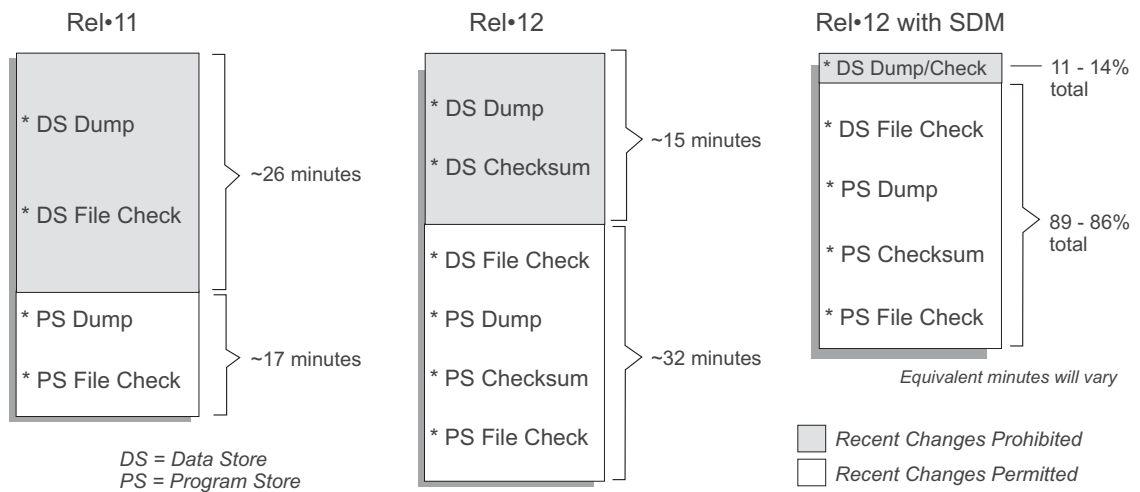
Rel•11

* DS Dump

* DS File Check

~26 minutes

* PS Dump

* PS File Check

~17 minutes

DS = Data Store
PS = Program Store

Rel•12

* DS Dump

* DS Checksum

~15 minutes

* DS File Check

* PS Dump

* PS Checksum

* PS File Check

~32 minutes

Rel•12 with SDM

* DS Dump/Check

11 - 14% total

* DS File Check

* PS Dump

* PS Checksum

* PS File Check

89 - 86% total

Equivalent minutes will vary

Recent Changes Prohibited

Recent Changes Permitted